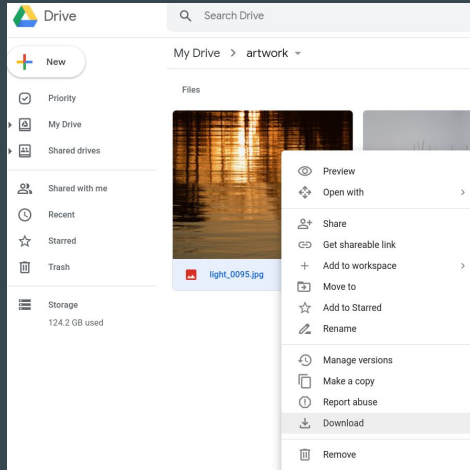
Drive

Search Drive

New

Priority

My Drive

Shared drives

Shared with me

Recent

Starred

Trash

Storage

124.2 GB used

My Drive > artwork

Files

light_0095.jpg

Preview

Open with

Share

Get shareable link

Add to workspace

Move to

Add to Starred

Rename

Manage versions

Make a copy

Report abuse

Download

Remove